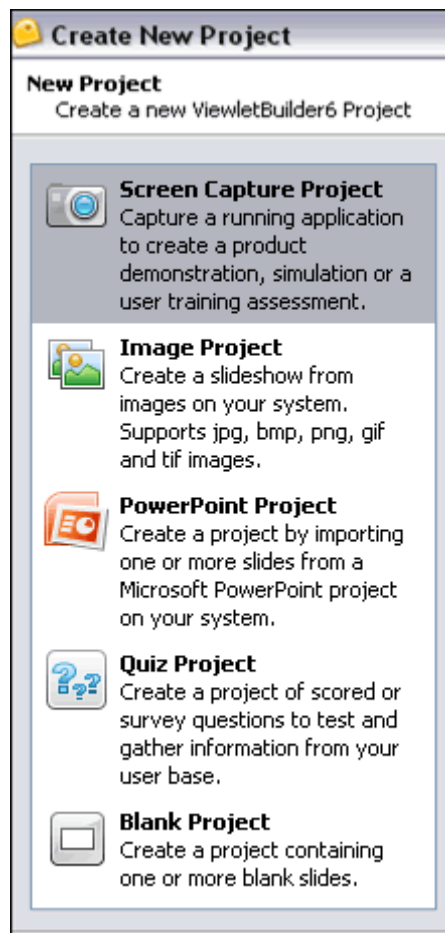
Create New Project

New Project
Create a new ViewletBuilder6 Project

Screen Capture Project
Capture a running application to create a product demonstration, simulation or a user training assessment.

Image Project
Create a slideshow from images on your system. Supports jpg, bmp, png, gif and tif images.

PowerPoint Project
Create a project by importing one or more slides from a Microsoft PowerPoint project on your system.

Quiz Project
Create a project of scored or survey questions to test and gather information from your user base.

Blank Project
Create a project containing one or more blank slides.